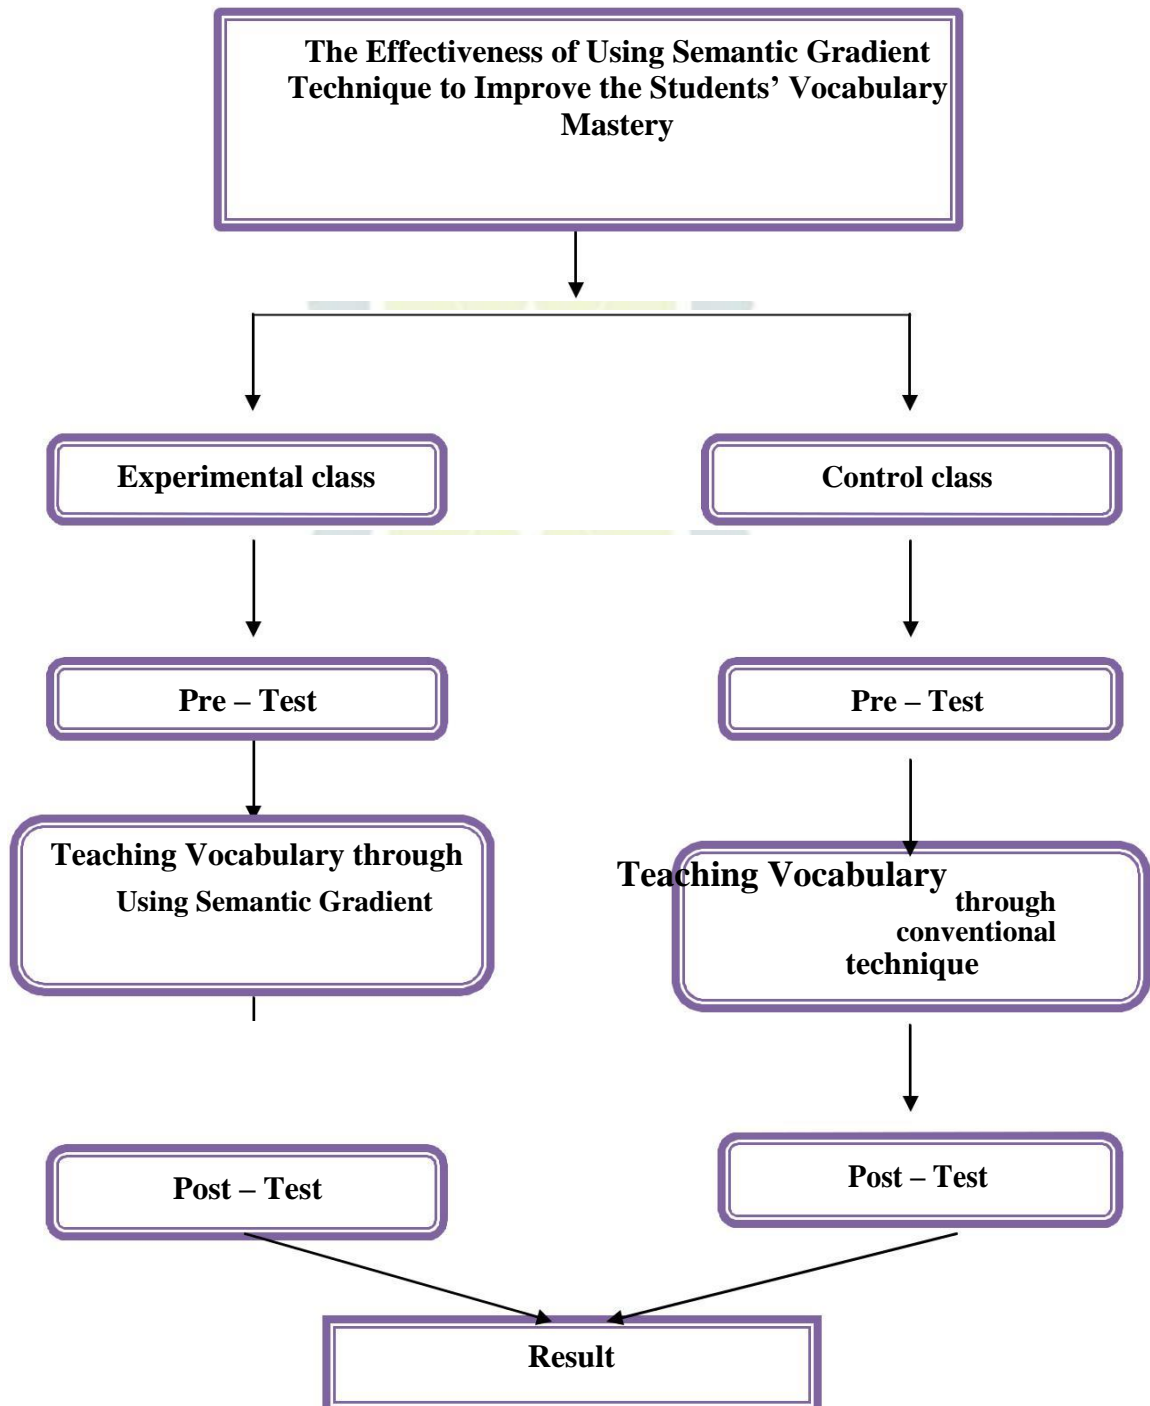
The Effectiveness of Using Semantic Gradient Technique to Improve the Students' Vocabulary Mastery

Experimental class

Control class

Pre – Test

Pre – Test

Teaching Vocabulary through Using Semantic Gradient

Teaching Vocabulary through conventional technique

Post – Test

Post – Test

Result